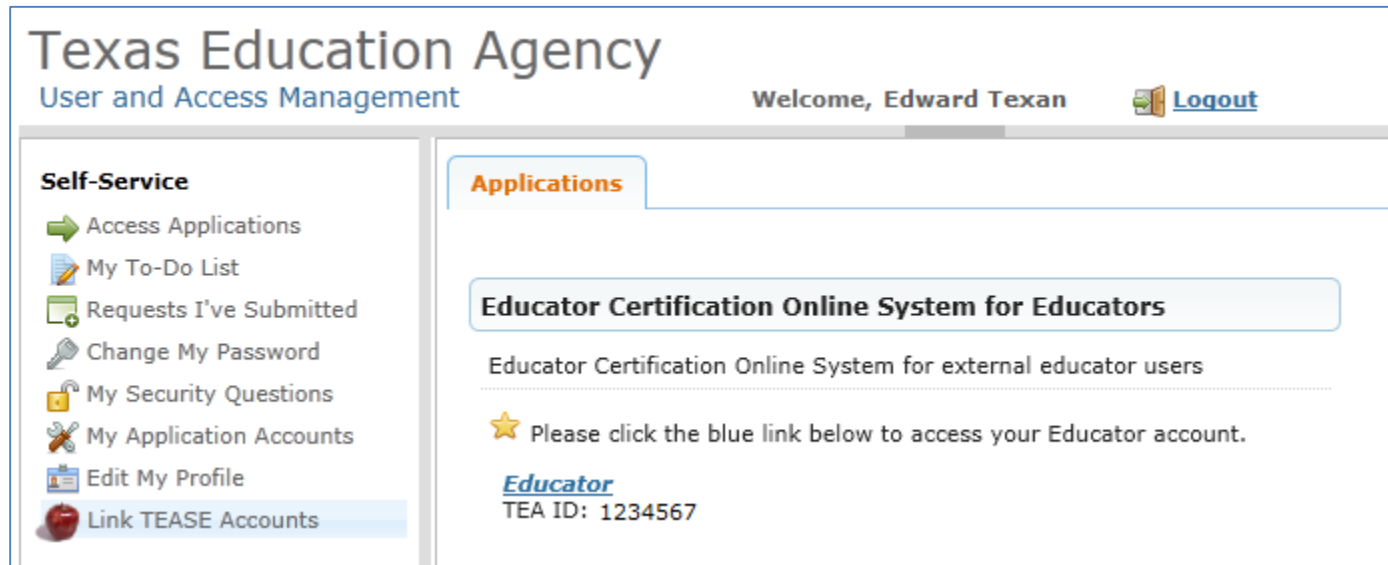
Texas Education Agency
User and Access Management

Welcome, Edward Texan

Logout

Self-Service

Access Applications
My To-Do List
Requests I've Submitted
Change My Password
My Security Questions
My Application Accounts
Edit My Profile
Link TEASE Accounts

Applications

Educator Certification Online System for Educators

Educator Certification Online System for external educator users

Please click the blue link below to access your Educator account.

Educator
TEA ID: 1234567